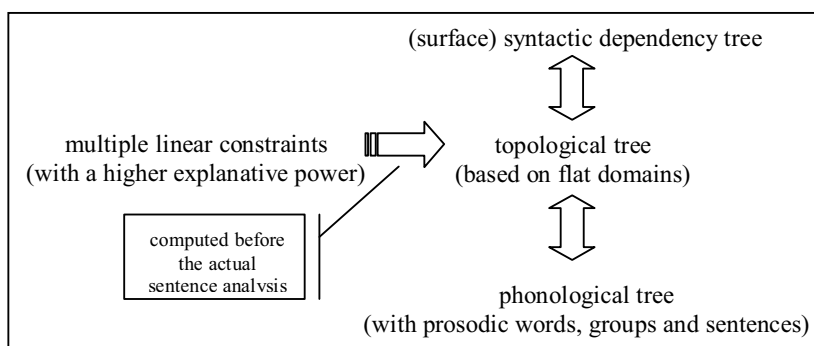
(surface) syntactic dependency tree

multiple linear constraints
(with a higher explanative power)

topological tree
(based on flat domains)

computed before the actual sentence analysis

phonological tree
(with prosodic words, groups and sentences)